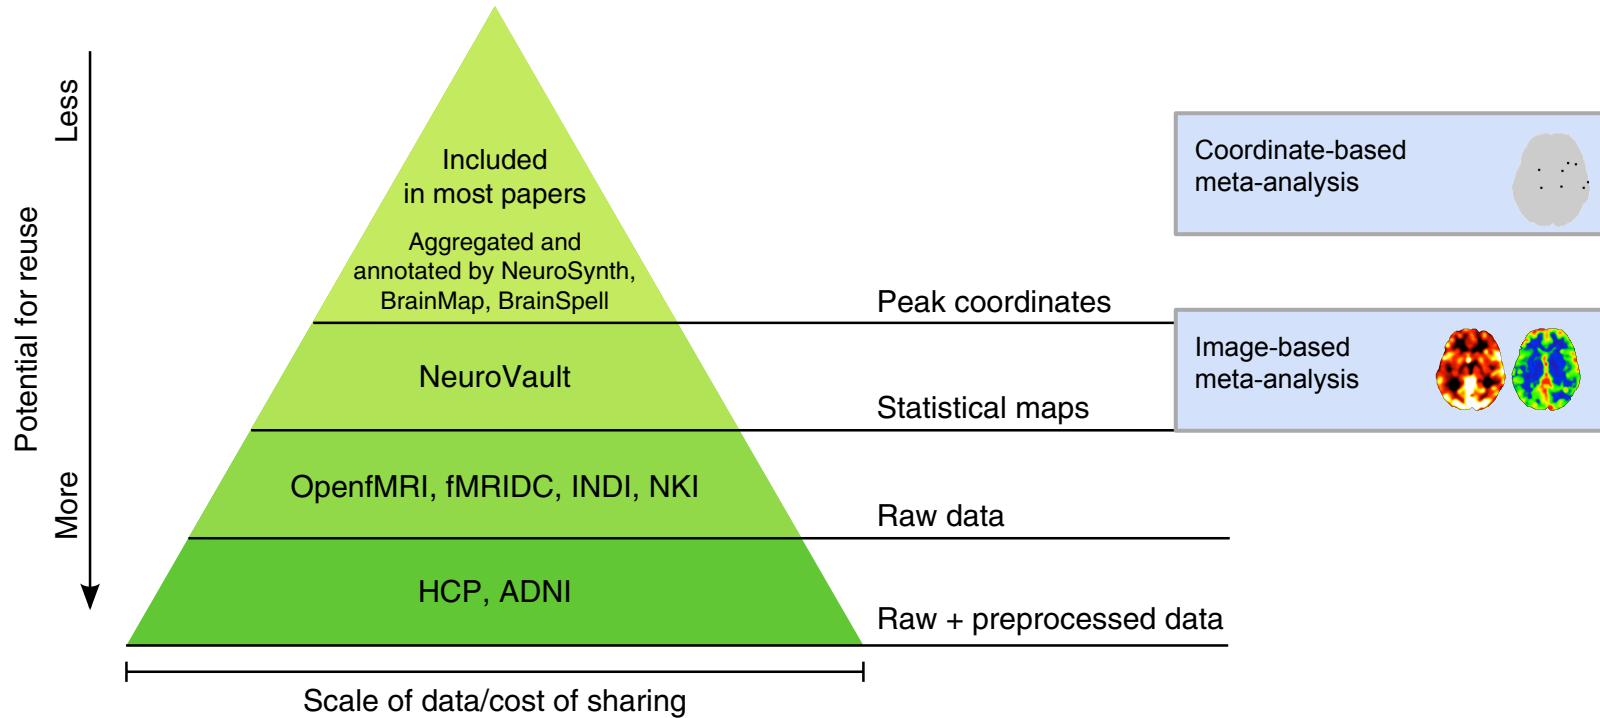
Potential for reuse

Less

More

Included in most papers

Aggregated and annotated by NeuroSynth, BrainMap, BrainSpell

NeuroVault

OpenfMRI, fMRIDC, INDI, NKI

HCP, ADNI

Scale of data/cost of sharing

Peak coordinates

Statistical maps

Raw data

Raw + preprocessed data

Coordinate-based meta-analysis

Image-based meta-analysis